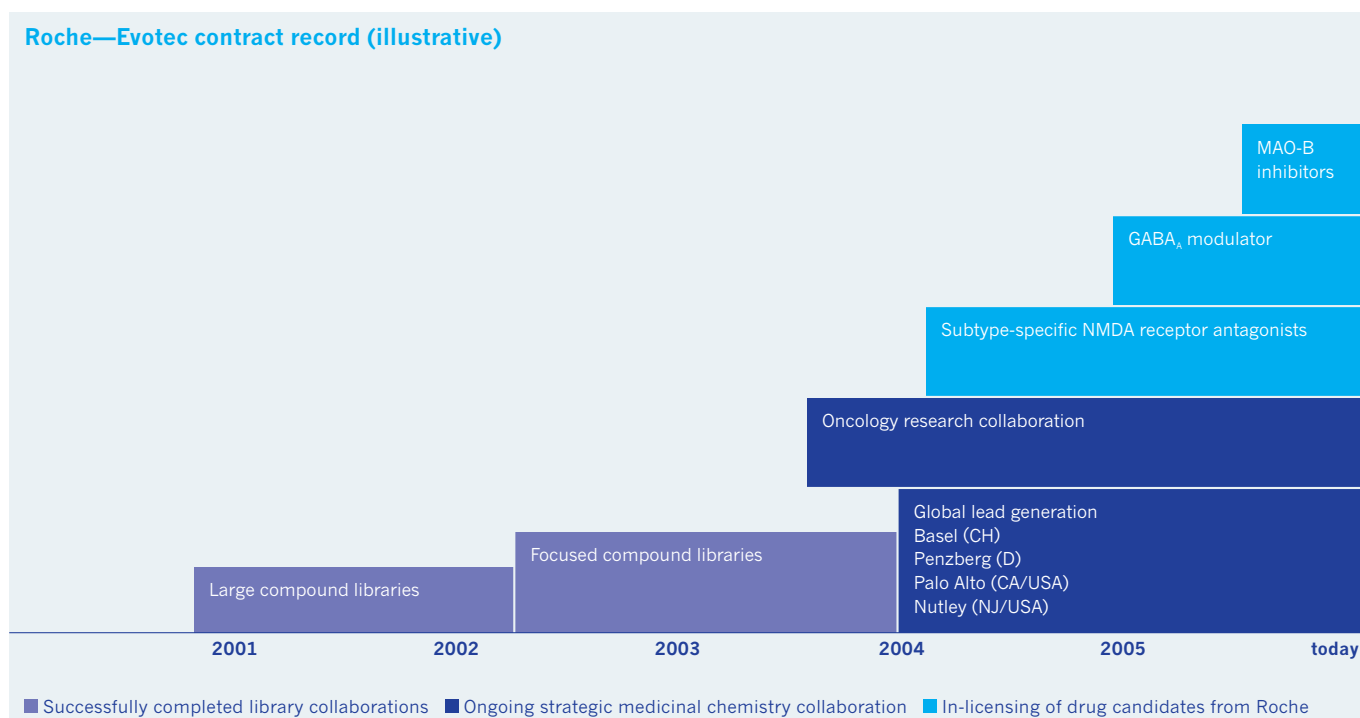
Roche—Evotec contract record (illustrative)

MAO-B inhibitors

GABA$_A$ modulator

Subtype-specific NMDA receptor antagonists

Oncology research collaboration

Global lead generation
Basel (CH)
Penzberg (D)
Palo Alto (CA/USA)
Nutley (NJ/USA)

Focused compound libraries

Large compound libraries

2001 2002 2003 2004 2005 today

Successfully completed library collaborations Ongoing strategic medicinal chemistry collaboration In-licensing of drug candidates from Roche